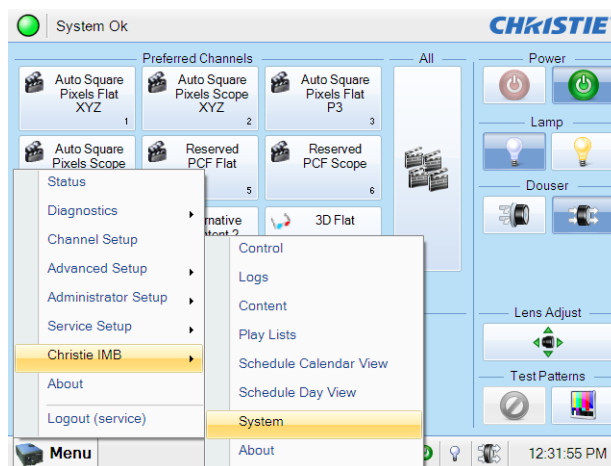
System Ok

CHRISTIE

Preferred Channels

Auto Square Pixels Flat XYZ
1

Auto Square Pixels Scope XYZ
2

Auto Square Pixels Flat P3
3

Auto Square Pixels Scope

Reserved PCF Flat
5

Reserved PCF Scope
6

rnative ntent 2

3D Flat

All

Power

Lamp

Douser

Lens Adjust

Test Patterns

Status
Diagnostics
Channel Setup
Advanced Setup
Administrator Setup
Service Setup
Christie IMB
About
Logout (service)

Control
Logs
Content
Play Lists
Schedule Calendar View
Schedule Day View
System
About

Menu

12:31:55 PM